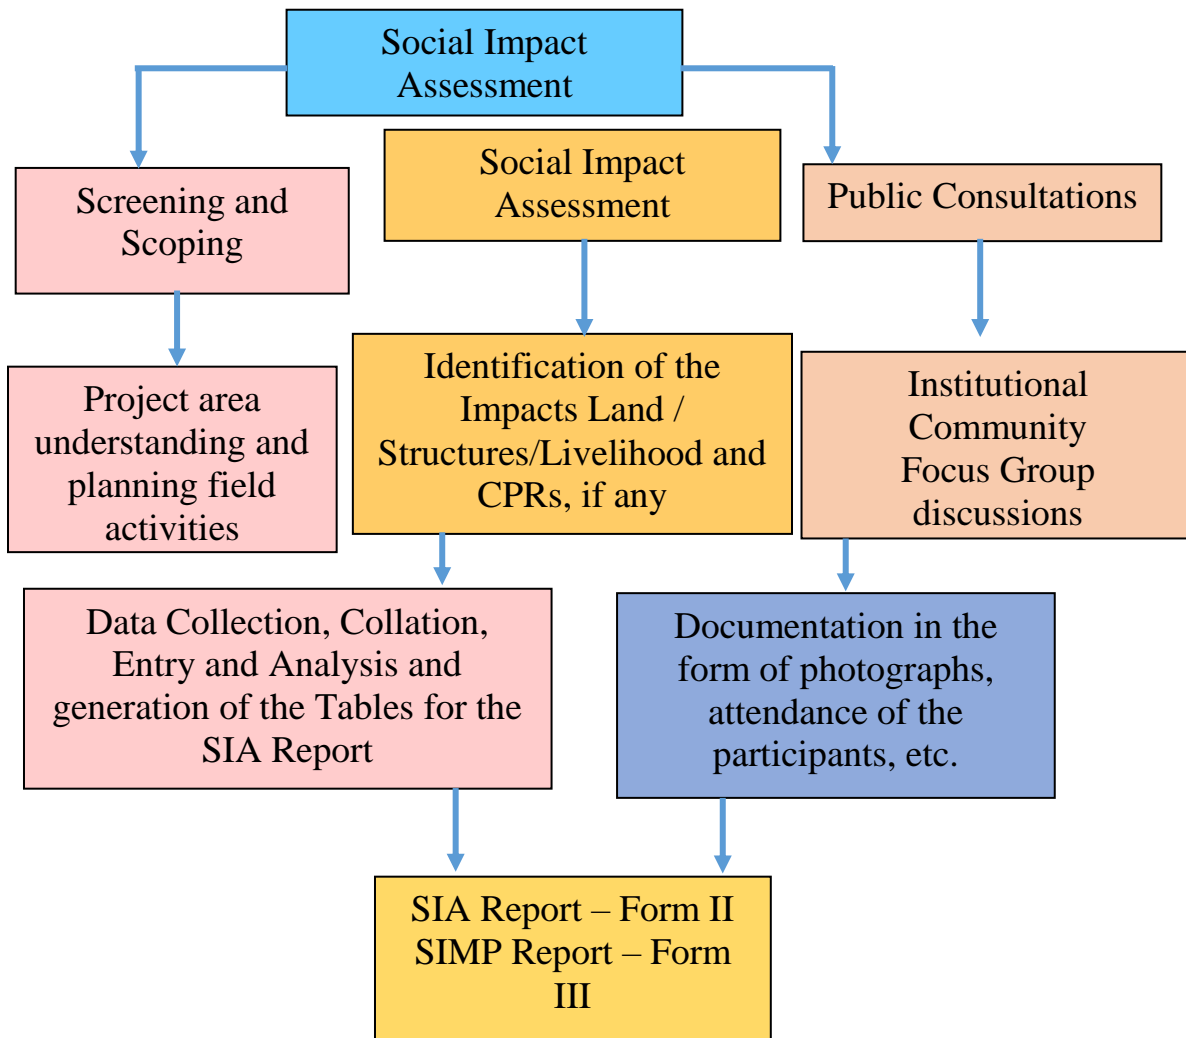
Social Impact Assessment

Screening and Scoping

Social Impact Assessment

Public Consultations

Project area understanding and planning field activities

Identification of the Impacts Land / Structures/Livelihood and CPRs, if any

Institutional Community Focus Group discussions

Data Collection, Collation, Entry and Analysis and generation of the Tables for the SIA Report

Documentation in the form of photographs, attendance of the participants, etc.

SIA Report – Form II
SIMP Report – Form III